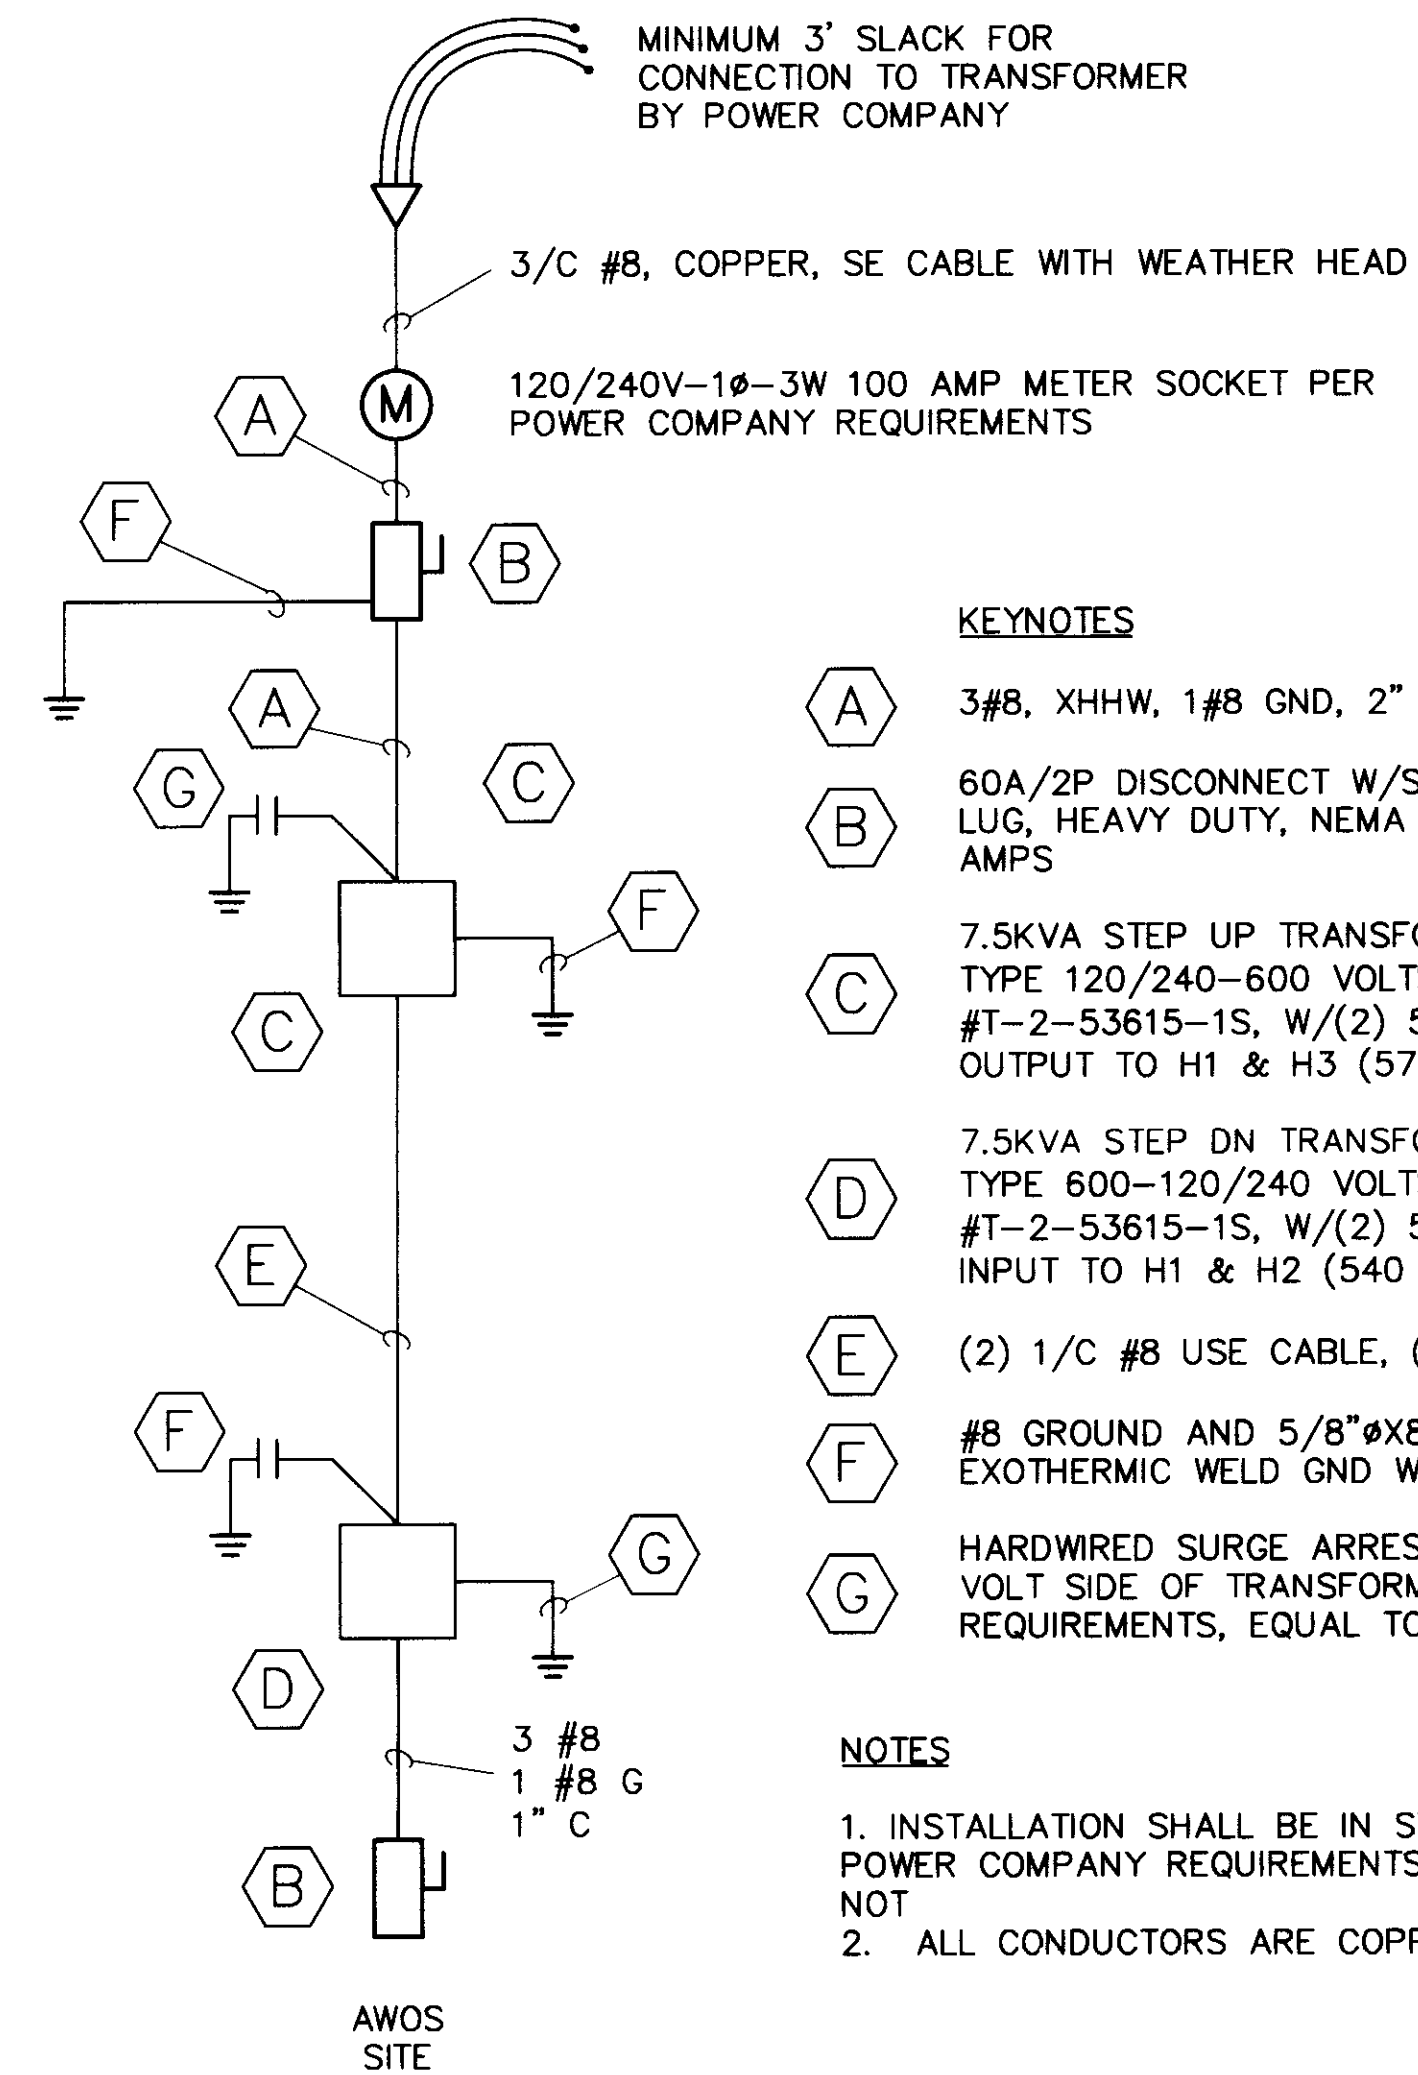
MINIMUM 3' SLACK FOR CONNECTION TO TRANSFORMER BY POWER COMPANY

3/C #8, COPPER, SE CABLE WITH WEATHER HEAD

120/240V–1ø–3W 100 AMP METER SOCKET PER POWER COMPANY REQUIREMENTS

M

A

F

B

A

G

C

F

C

E

F

G

D

3 #8
1 #8 G
1" C

B

AWOS SITE

KEYNOTES

A 3#8, XHHW, 1#8 GND, 2"

B 60A/2P DISCONNECT W/S LUG, HEAVY DUTY, NEMA AMPS

C 7.5KVA STEP UP TRANSF TYPE 120/240–600 VOLT #T–2–53615–1S, W/(2) 5 OUTPUT TO H1 & H3 (57

D 7.5KVA STEP DN TRANSF TYPE 600–120/240 VOLT #T–2–53615–1S, W/(2) 5 INPUT TO H1 & H2 (540

E (2) 1/C #8 USE CABLE, (

F #8 GROUND AND 5/8"øX8 EXOTHERMIC WELD GND W

G HARDWIRED SURGE ARRES VOLT SIDE OF TRANSFORM REQUIREMENTS, EQUAL TO

NOTES

1. INSTALLATION SHALL BE IN S POWER COMPANY REQUIREMENTS NOT
2. ALL CONDUCTORS ARE COPP